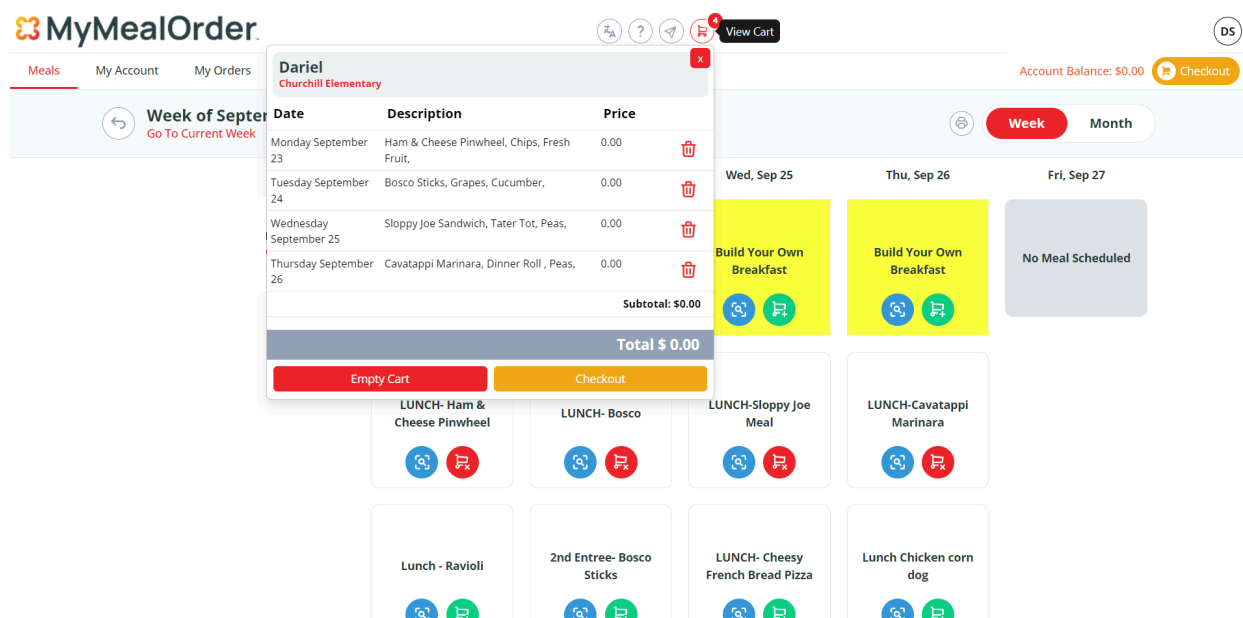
MyMealOrder

4 View Cart

DS

Meals My Account My Orders

Account Balance: $0.00 Checkout

Week of Septer
Go To Current Week

Week Month

Dariel
Churchill Elementary

x

| Date | Description | Price | |
|---|---|---|---|
| Monday September 23 | Ham & Cheese Pinwheel, Chips, Fresh Fruit, | 0.00 | |
| Tuesday September 24 | Bosco Sticks, Grapes, Cucumber, | 0.00 | |
| Wednesday September 25 | Sloppy Joe Sandwich, Tater Tot, Peas, | 0.00 | |
| Thursday September 26 | Cavatappi Marinara, Dinner Roll , Peas, | 0.00 | |

Subtotal: $0.00

Total $ 0.00

Empty Cart Checkout

Wed, Sep 25 Thu, Sep 26 Fri, Sep 27

Build Your Own Breakfast

Build Your Own Breakfast

No Meal Scheduled

LUNCH- Ham & Cheese Pinwheel

LUNCH- Bosco

LUNCH-Sloppy Joe Meal

LUNCH-Cavatappi Marinara

Lunch - Ravioli

2nd Entree- Bosco Sticks

LUNCH- Cheesy French Bread Pizza

Lunch Chicken corn dog